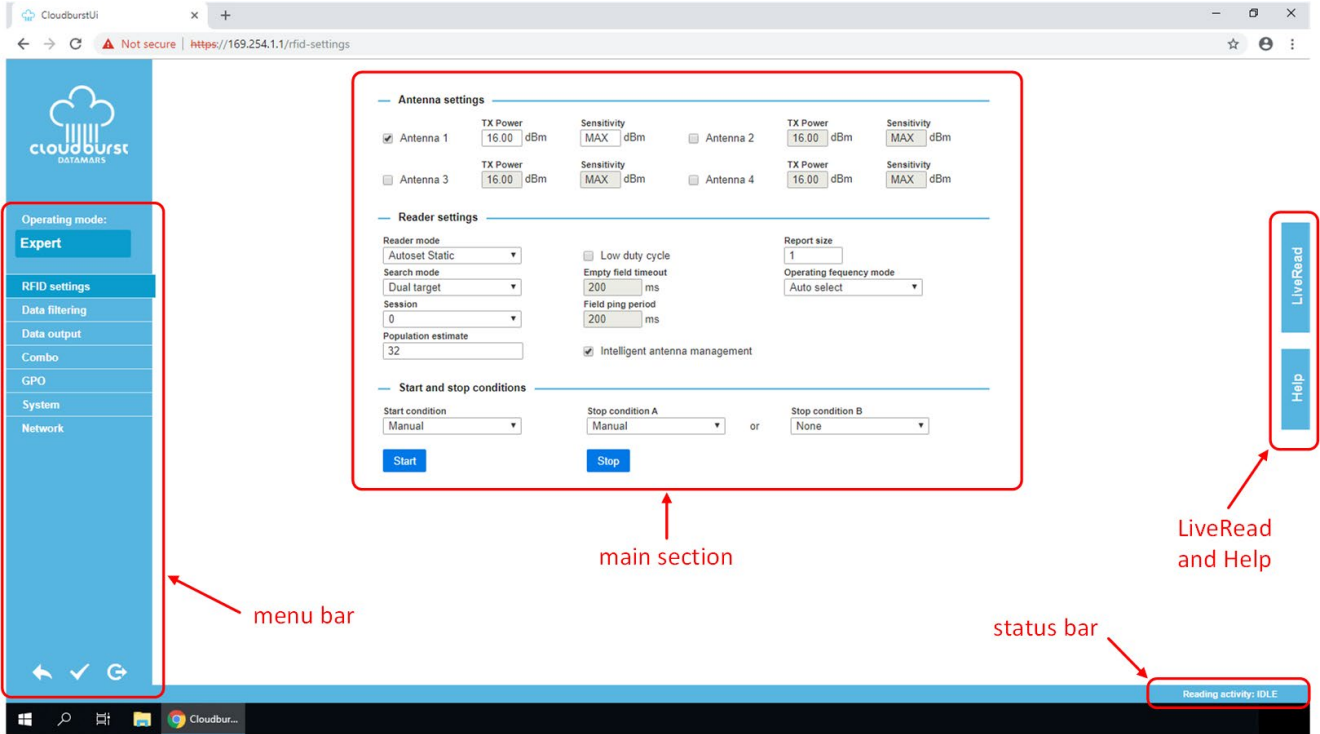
CloudburstUi × +

Not secure | https://169.254.1.1/rfid-settings

cloudburst
DATAMARS

Operating mode:
Expert

RFID settings
Data filtering
Data output
Combo
GPO
System
Network

Antenna settings

| | TX Power | Sensitivity | | TX Power | Sensitivity |
|---|---|---|---|---|---|
| Antenna 1 | 16.00 dBm | MAX dBm | Antenna 2 | 16.00 dBm | MAX dBm |
| Antenna 3 | 16.00 dBm | MAX dBm | Antenna 4 | 16.00 dBm | MAX dBm |

Reader settings

Reader mode
Autoset Static

Low duty cycle

Report size
1

Search mode
Dual target

Empty field timeout
200 ms

Operating fequency mode
Auto select

Session
0

Field ping period
200 ms

Population estimate
32

Intelligent antenna management

Start and stop conditions

Start condition
Manual

Stop condition A
Manual

or

Stop condition B
None

Start

Stop

LiveRead

Help

main section

LiveRead and Help

menu bar

status bar

Reading activity: IDLE

Cloudbur...